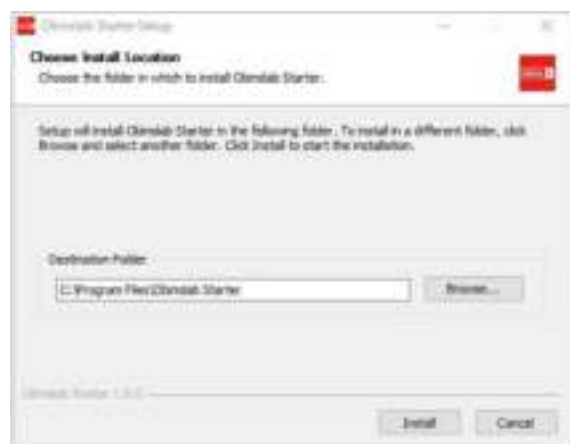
Olimslab Starter Setup

Choose Install Location

Choose the folder in which to install Olimslab Starter.

Setup will install Olimslab Starter in the following folder. To install in a different folder, click Browse and select another folder. Click Install to start the installation.

Destination Folder

C:\Program Files\Olimslab Starter

Browse...

Olimslab Starter 1.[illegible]

Install

Cancel